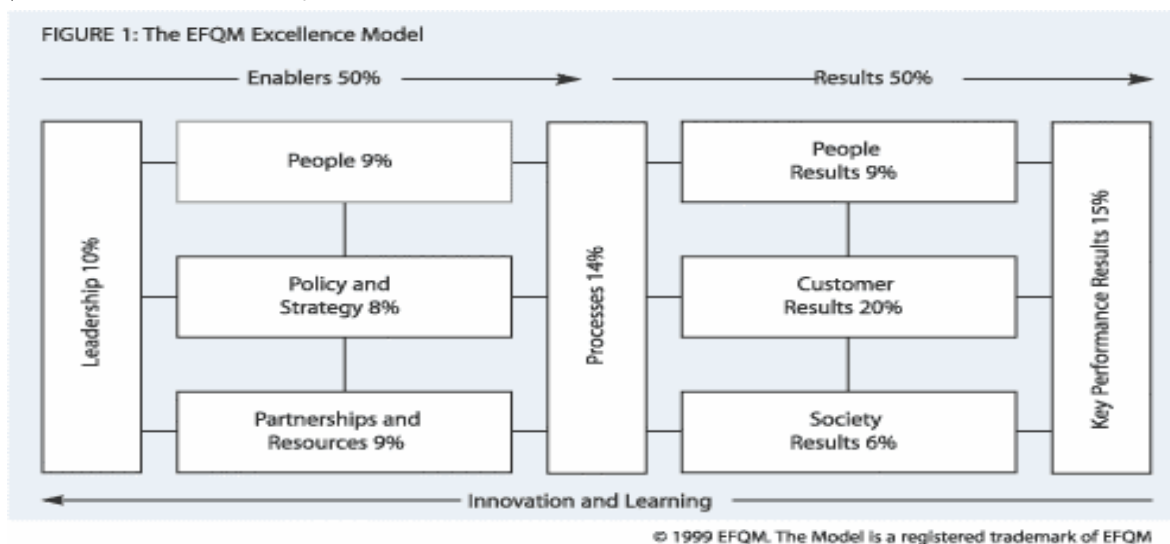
FIGURE 1: The EFQM Excellence Model

Enablers 50%

Results 50%

Leadership 10%

People 9%

Policy and Strategy 8%

Partnerships and Resources 9%

Processes 14%

People Results 9%

Customer Results 20%

Society Results 6%

Key Performance Results 15%

Innovation and Learning

© 1999 EFQM. The Model is a registered trademark of EFQM